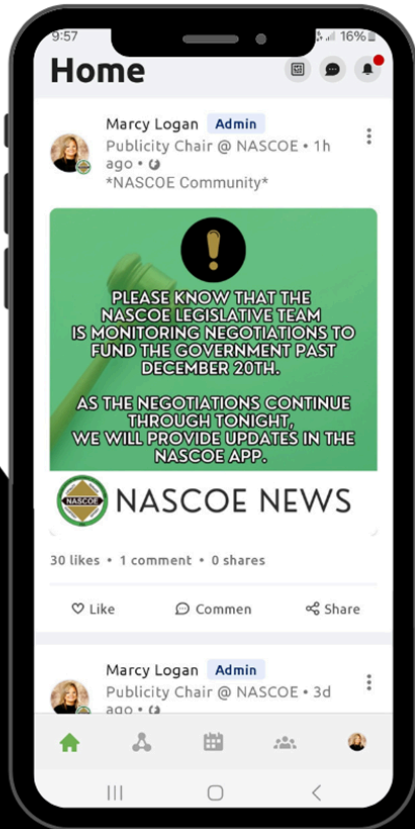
9:57
16%

Home

Marcy Logan Admin
Publicity Chair @ NASCOE • 1h ago •
*NASCOE Community*

PLEASE KNOW THAT THE NASCOE LEGISLATIVE TEAM IS MONITORING NEGOTIATIONS TO FUND THE GOVERNMENT PAST DECEMBER 20TH.

AS THE NEGOTIATIONS CONTINUE THROUGH TONIGHT, WE WILL PROVIDE UPDATES IN THE NASCOE APP.

NASCOE

NASCOE NEWS

30 likes • 1 comment • 0 shares

Like Commen Share

Marcy Logan Admin
Publicity Chair @ NASCOE • 3d ago •